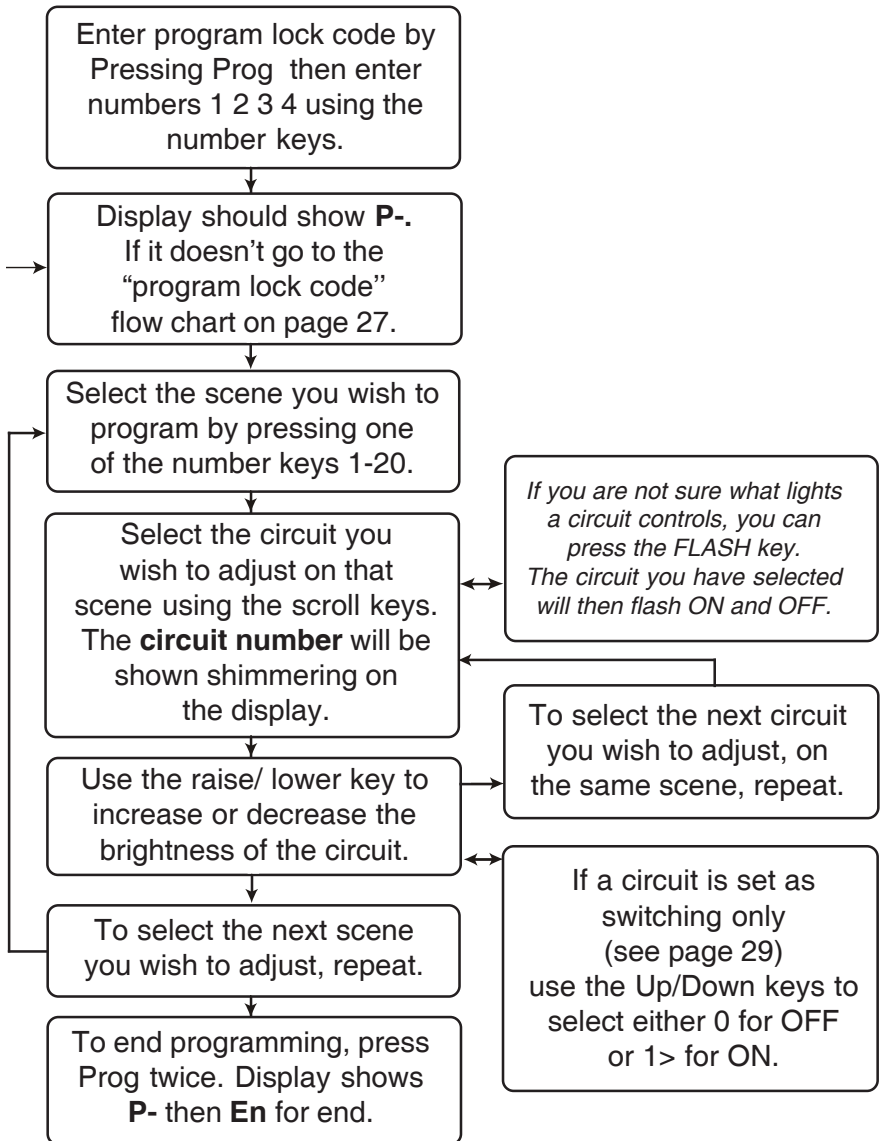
Enter program lock code by Pressing Prog then enter numbers 1 2 3 4 using the number keys.

Display should show **P-.** If it doesn't go to the "program lock code'' flow chart on page 27.

Select the scene you wish to program by pressing one of the number keys 1-20.

Select the circuit you wish to adjust on that scene using the scroll keys. The **circuit number** will be shown shimmering on the display.

*If you are not sure what lights a circuit controls, you can press the FLASH key. The circuit you have selected will then flash ON and OFF.*

To select the next circuit you wish to adjust, on the same scene, repeat.

Use the raise/ lower key to increase or decrease the brightness of the circuit.

If a circuit is set as switching only (see page 29) use the Up/Down keys to select either 0 for OFF or 1> for ON.

To select the next scene you wish to adjust, repeat.

To end programming, press Prog twice. Display shows **P-** then **En** for end.